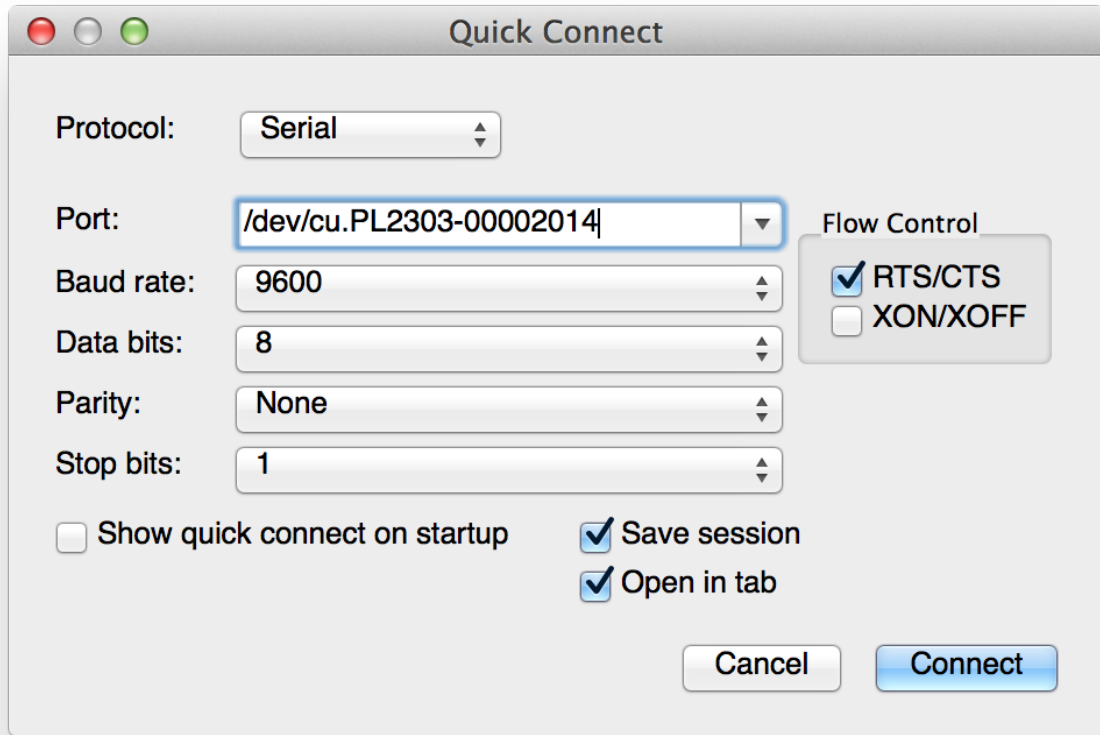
Quick Connect

Protocol: Serial

Port: /dev/cu.PL2303-00002014

Flow Control
RTS/CTS
XON/XOFF

Baud rate: 9600

Data bits: 8

Parity: None

Stop bits: 1

Show quick connect on startup

Save session
Open in tab

Cancel
Connect